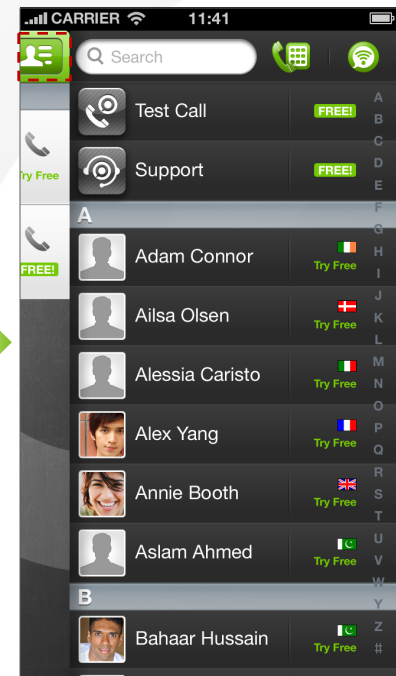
CARRIER 11:41

Search

Test Call FREE!

Support FREE!

Try Free

FREE!

A

Adam Connor Try Free

Ailsa Olsen Try Free

Alessia Caristo Try Free

Alex Yang Try Free

Annie Booth Try Free

Aslam Ahmed Try Free

B

Bahaar Hussain Try Free

A B C D E F G H I J K L M N O P Q R S T U V W X Y Z #